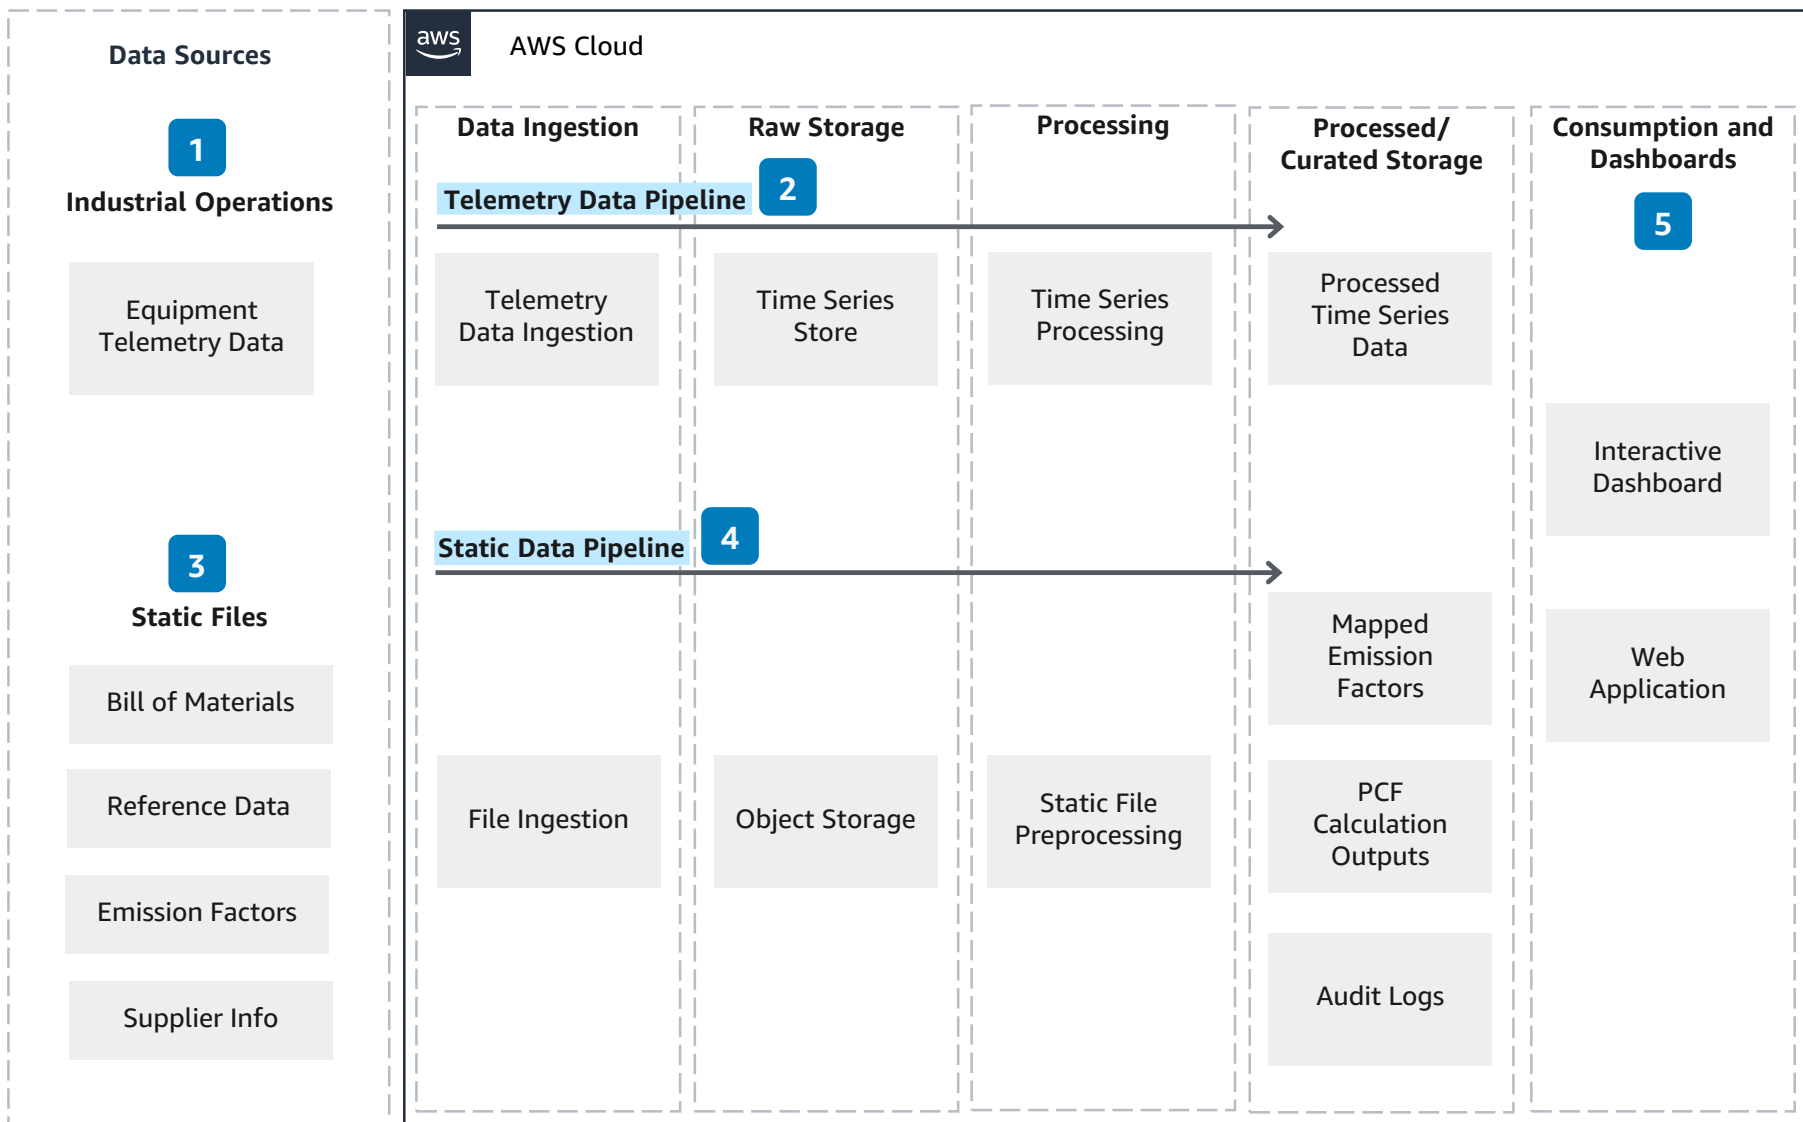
Data Sources

1

Industrial Operations

Equipment Telemetry Data

3

Static Files

Bill of Materials

Reference Data

Emission Factors

Supplier Info

aws

AWS Cloud

Data Ingestion

Raw Storage

Processing

Processed/ Curated Storage

Consumption and Dashboards

Telemetry Data Pipeline

2

5

Telemetry Data Ingestion

Time Series Store

Time Series Processing

Processed Time Series Data

Interactive Dashboard

Static Data Pipeline

4

Mapped Emission Factors

Web Application

File Ingestion

Object Storage

Static File Preprocessing

PCF Calculation Outputs

Audit Logs